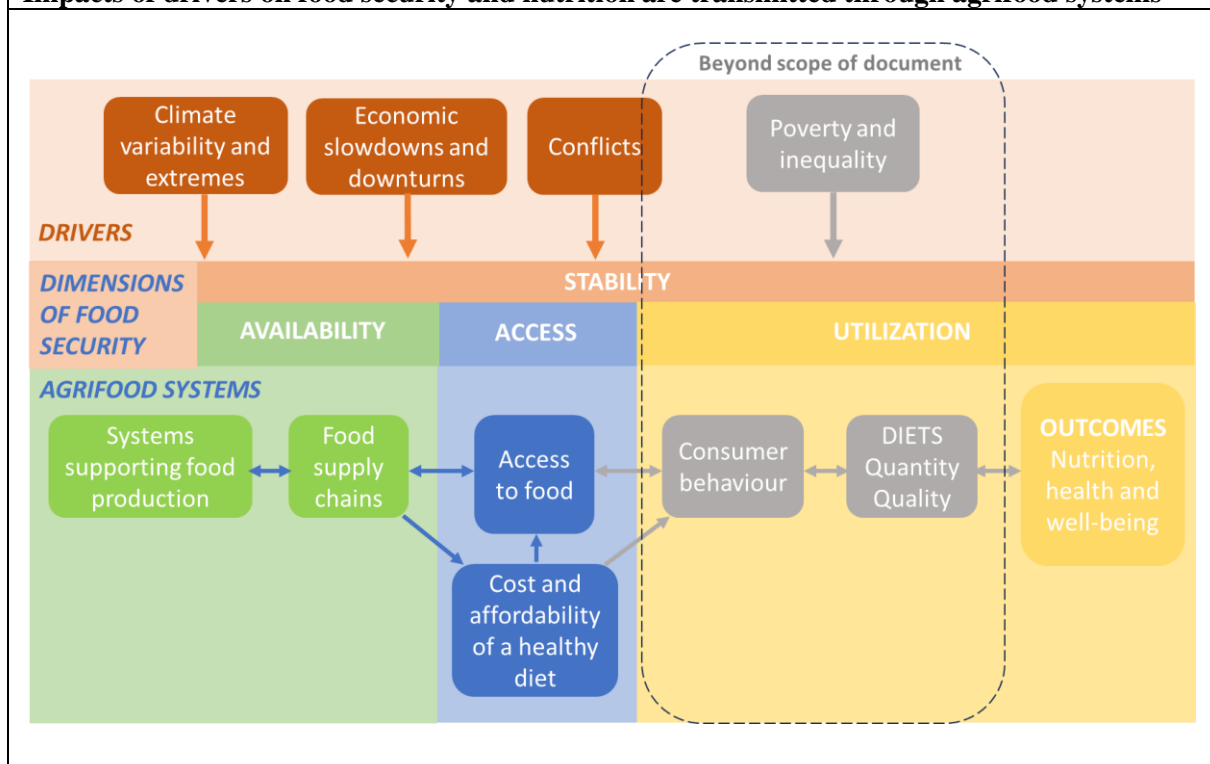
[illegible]

Beyond scope of document

Climate variability and extremes

Economic slowdowns and downturns

Conflicts

Poverty and inequality

DRIVERS

DIMENSIONS OF FOOD SECURITY

STABILITY

AVAILABILITY

ACCESS

UTILIZATION

AGRIFOOD SYSTEMS

Systems supporting food production

Food supply chains

Access to food

Consumer behaviour

DIETS Quantity Quality

OUTCOMES Nutrition, health and well-being

Cost and affordability of a healthy diet